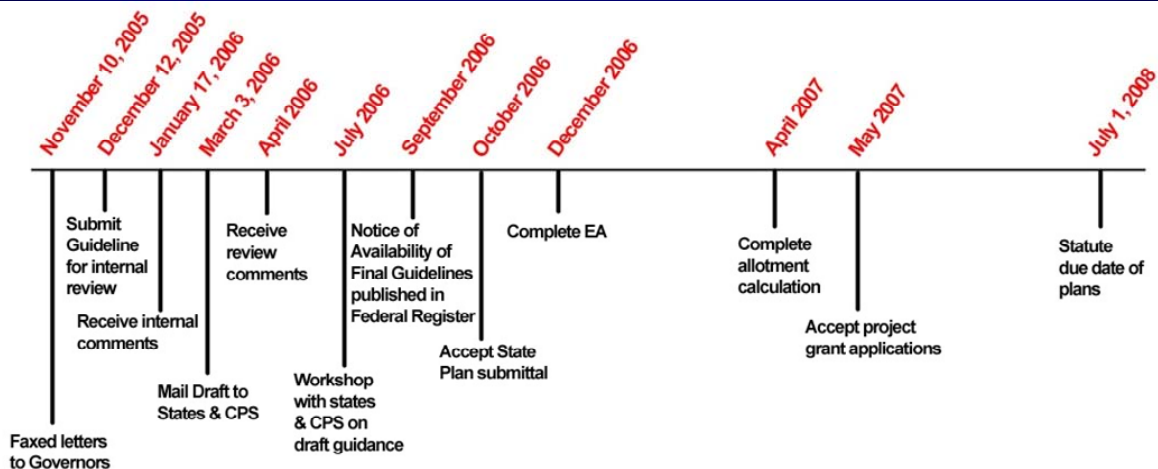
November 10, 2005
December 12, 2005
January 17, 2006
March 3, 2006
April 2006
July 2006
September 2006
October 2006
December 2006
April 2007
May 2007
July 1, 2008

Faxed letters to Governors

Submit Guideline for internal review

Receive internal comments

Mail Draft to States & CPS

Receive review comments

Workshop with states & CPS on draft guidance

Notice of Availability of Final Guidelines published in Federal Register

Accept State Plan submittal

Complete EA

Complete allotment calculation

Accept project grant applications

Statute due date of plans